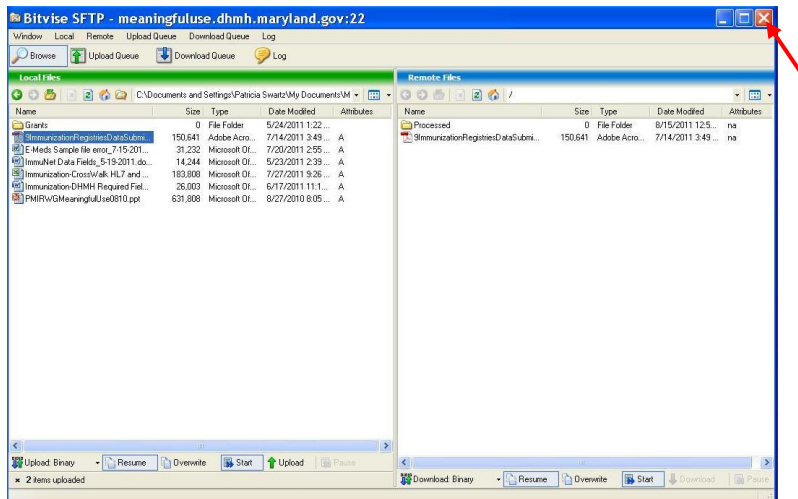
Bitvise SFTP - meaningfuluse.dhmh.maryland.gov:22

Window Local Remote Upload Queue Download Queue Log

Browse Upload Queue Download Queue Log

Local Files

C:\Documents and Settings\Patricia Swartz\My Documents\M

| Name | Size | Type | Date Modified | Attributes |
|---|---|---|---|---|
| Grants | 0 | File Folder | 5/24/2011 1:22 ... | |
| 9ImmunizationRegistriesDataSubmi... | 150,641 | Adobe Acro... | 7/14/2011 3:49 ... | A |
| E-Meds Sample file error_7-15-201... | 31,232 | Microsoft Of... | 7/20/2011 2:55 ... | A |
| ImmuNet Data Fields_5-19-2011.do... | 14,244 | Microsoft Of... | 5/23/2011 2:39 ... | A |
| Immunization-CrossWalk HL7 and ... | 183,808 | Microsoft Of... | 7/27/2011 9:26 ... | A |
| Immunization-DHMH Required Fiel... | 26,003 | Microsoft Of... | 6/17/2011 11:1... | A |
| PMIRWGMeaningfulUse0810.ppt | 631,808 | Microsoft Of... | 8/27/2010 8:05 ... | A |

Upload: Binary Resume Overwrite Start Upload Pause

2 items uploaded

Remote Files

/

| Name | Size | Type | Date Modified | Attributes |
|---|---|---|---|---|
| Processed | 0 | File Folder | 8/15/2011 12:5... | na |
| 9ImmunizationRegistriesDataSubmi... | 150,641 | Adobe Acro... | 7/14/2011 3:49 ... | na |

Download: Binary Resume Overwrite Start Download Pause